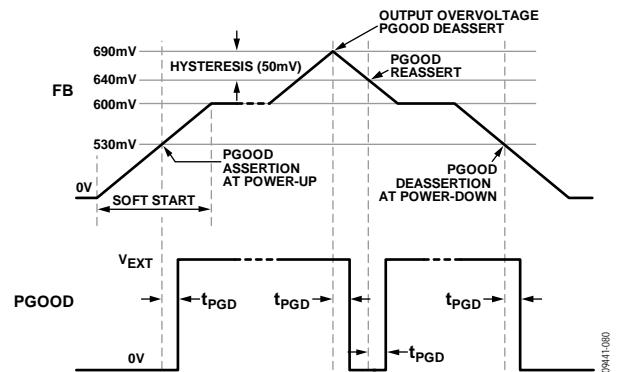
OUTPUT OVERVOLTAGE PGOOD DEASSERT

690mV

HYSTERESIS (50mV)

640mV

PGOOD REASSERT

FB

600mV

530mV

PGOOD ASSERTION AT POWER-UP

0V

SOFT START

PGOOD DEASSERTION AT POWER-DOWN

$V_{EXT}$

PGOOD

$t_{PGD}$

$t_{PGD}$

$t_{PGD}$

0V

$t_{PGD}$

09441-080